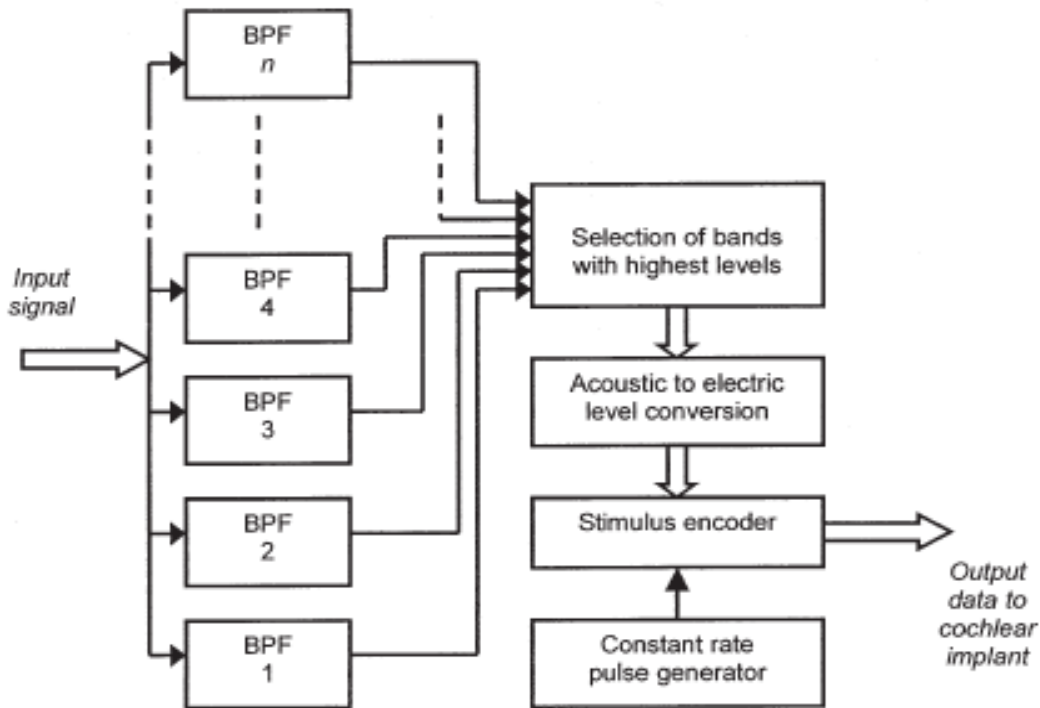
BPF
n

Input signal

BPF
4

BPF
3

BPF
2

BPF
1

Selection of bands with highest levels

Acoustic to electric level conversion

Stimulus encoder

Constant rate pulse generator

Output data to cochlear implant